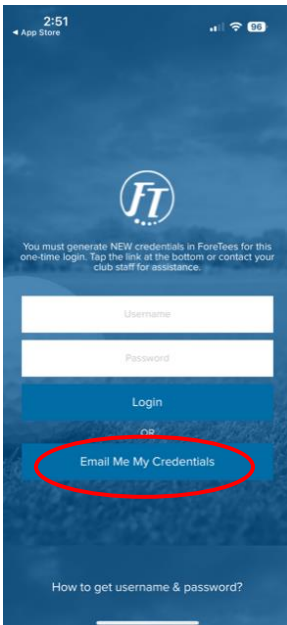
2:51
◂ App Store
96

FT

You must generate NEW credentials in ForeTees for this one-time login. Tap the link at the bottom or contact your club staff for assistance.

Username

Password

Login

OR

Email Me My Credentials

How to get username & password?